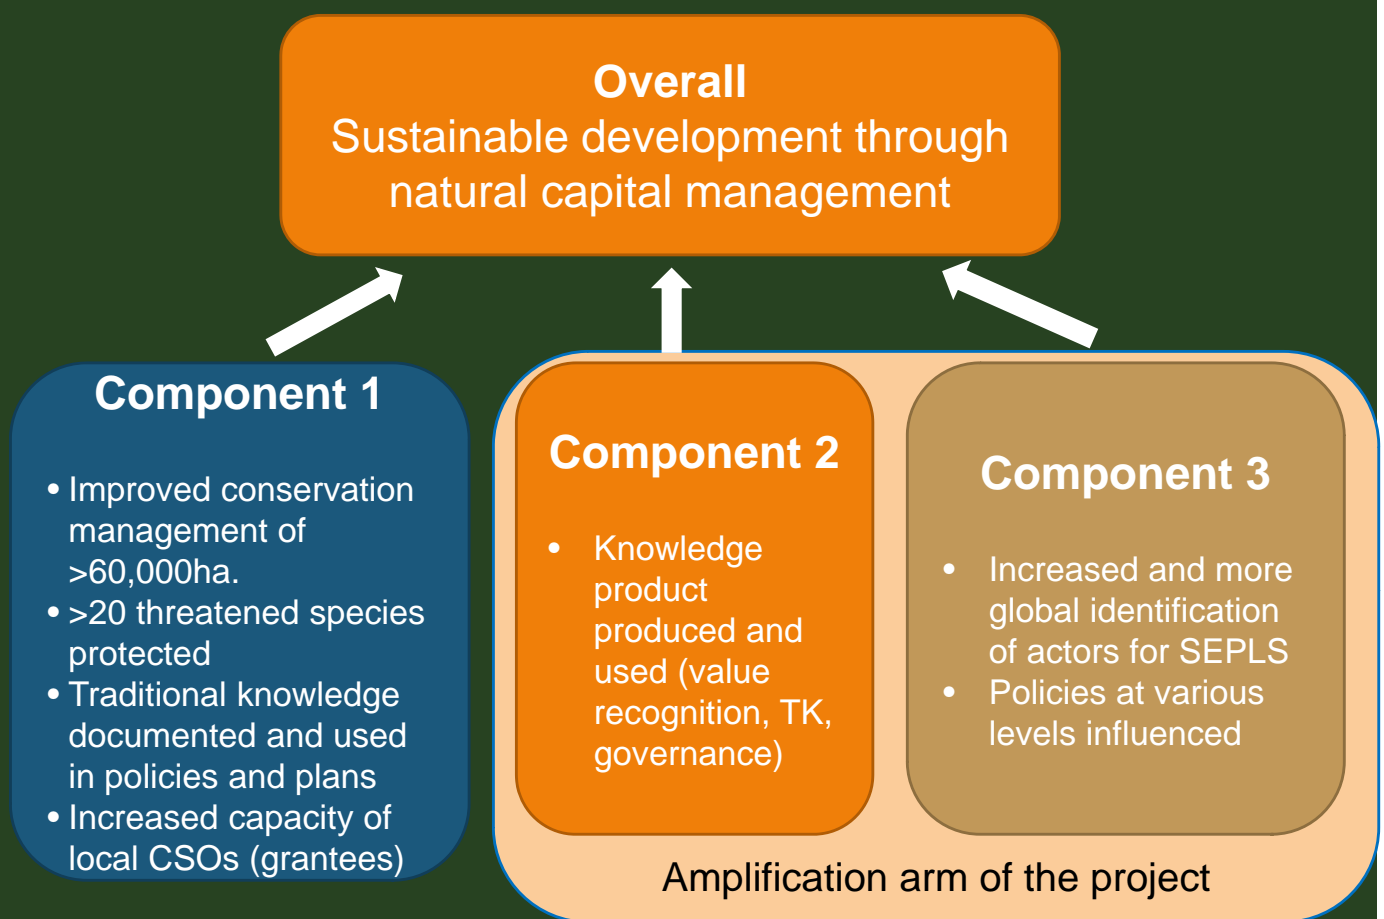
Overall
Sustainable development through natural capital management

Component 1

• Improved conservation management of >60,000ha.
• >20 threatened species protected
• Traditional knowledge documented and used in policies and plans
• Increased capacity of local CSOs (grantees)

Component 2

• Knowledge product produced and used (value recognition, TK, governance)

Component 3

• Increased and more global identification of actors for SEPLS
• Policies at various levels influenced

Amplification arm of the project